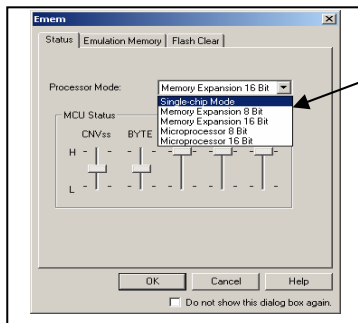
Emem

Status | Emulation Memory | Flash Clear

Processor Mode: Memory Expansion 16 Bit

Single-chip Mode
Memory Expansion 8 Bit
Memory Expansion 16 Bit
Microprocessor 8 Bit
Microprocessor 16 Bit

MCU Status

CNVss BYTE

H

L

OK Cancel Help

Do not show this dialog box again.